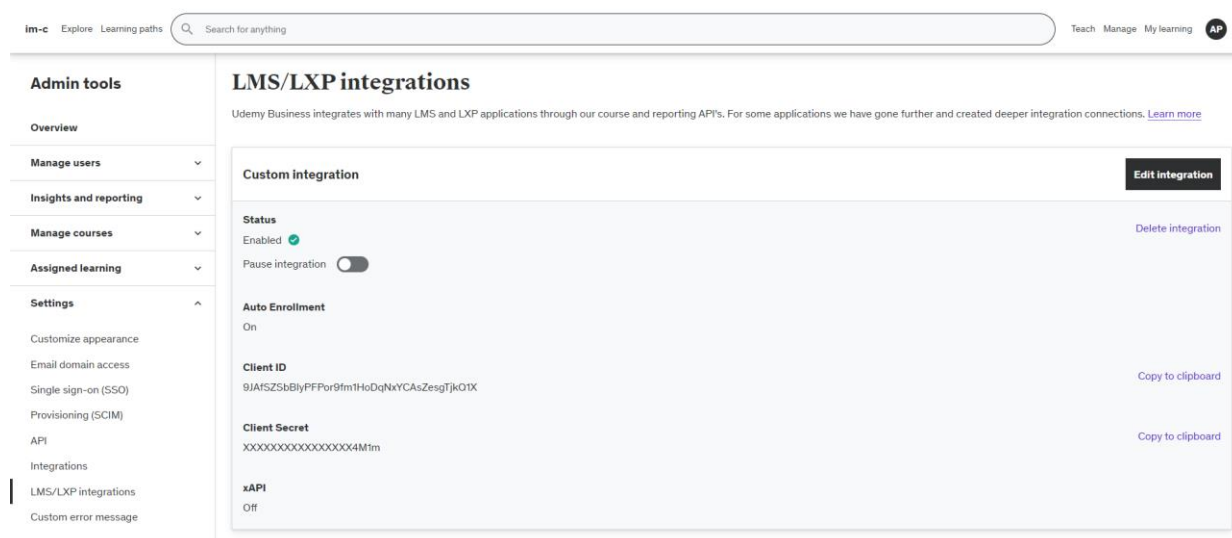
im-c Explore Learning paths Search for anything Teach Manage My learning AP

Admin tools

Overview

Manage users

Insights and reporting

Manage courses

Assigned learning

Settings

Customize appearance

Email domain access

Single sign-on (SSO)

Provisioning (SCIM)

API

Integrations

LMS/LXP integrations

Custom error message

LMS/LXP integrations

Udemy Business integrates with many LMS and LXP applications through our course and reporting API's. For some applications we have gone further and created deeper integration connections. Learn more

Custom integration

Edit integration

Status

Enabled

Pause integration

Delete integration

Auto Enrollment

On

Client ID

9JAfSZSbBlyPFPor9fm1HoDqNxYCAsZesgTjkO1X

Copy to clipboard

Client Secret

XXXXXXXXXXXXXXXX4M1m

Copy to clipboard

xAPI

Off